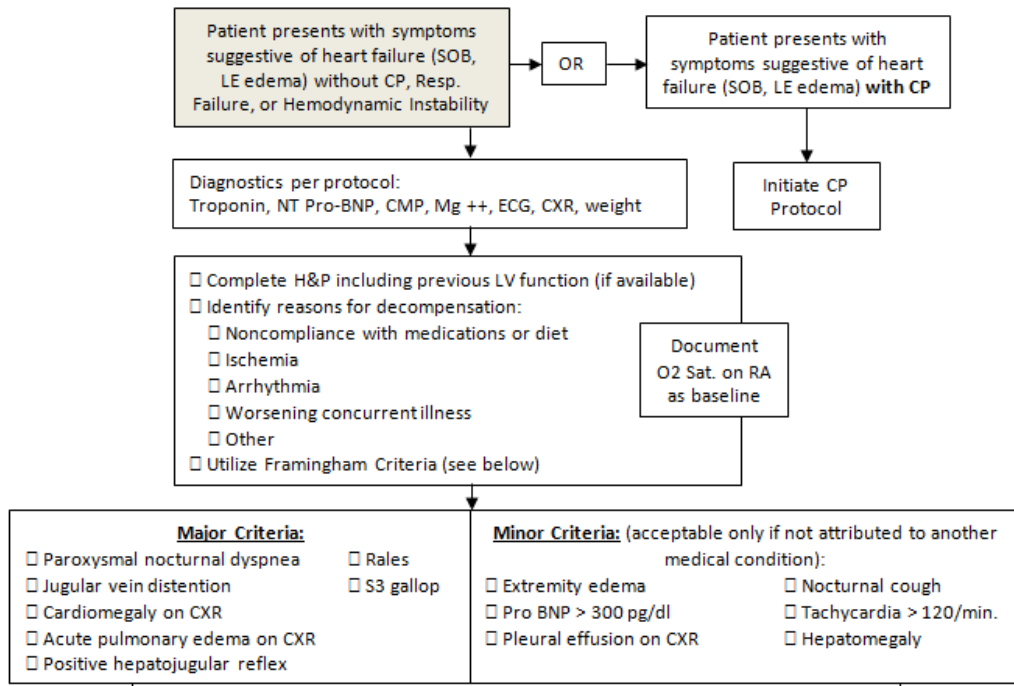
Patient presents with symptoms suggestive of heart failure (SOB, LE edema) without CP, Resp. Failure, or Hemodynamic Instability

OR

Patient presents with symptoms suggestive of heart failure (SOB, LE edema) **with CP**

Initiate CP Protocol

Diagnostics per protocol:
Troponin, NT Pro-BNP, CMP, Mg ++, ECG, CXR, weight

☐ Complete H&P including previous LV function (if available)
☐ Identify reasons for decompensation:
☐ Noncompliance with medications or diet
☐ Ischemia
☐ Arrhythmia
☐ Worsening concurrent illness
☐ Other
☐ Utilize Framingham Criteria (see below)

Document O2 Sat. on RA as baseline

**Major Criteria:**
☐ Paroxysmal nocturnal dyspnea
☐ Jugular vein distention
☐ Cardiomegaly on CXR
☐ Acute pulmonary edema on CXR
☐ Positive hepatojugular reflex
☐ Rales
☐ S3 gallop

**Minor Criteria:** (acceptable only if not attributed to another medical condition):
☐ Extremity edema
☐ Pro BNP > 300 pg/dl
☐ Pleural effusion on CXR
☐ Nocturnal cough
☐ Tachycardia > 120/min.
☐ Hepatomegaly